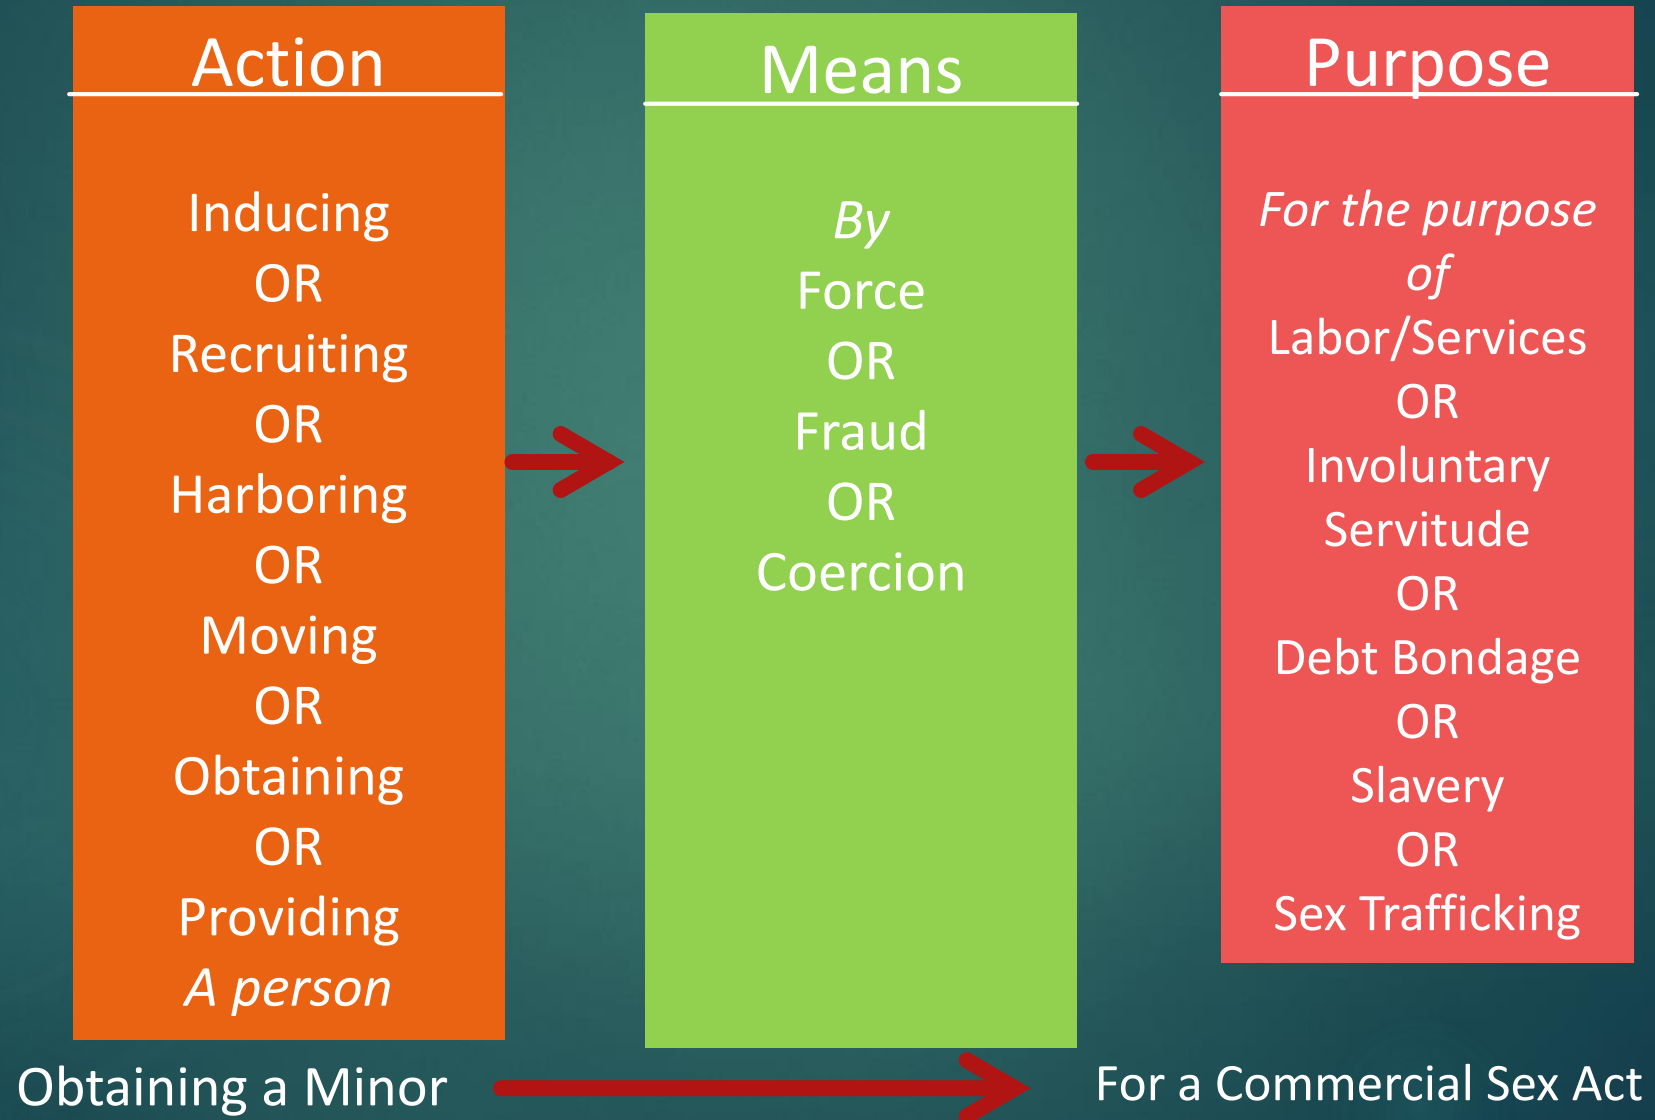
Action

Inducing
OR
Recruiting
OR
Harboring
OR
Moving
OR
Obtaining
OR
Providing
*A person*

Means

*By*
Force
OR
Fraud
OR
Coercion

Purpose

*For the purpose of*
Labor/Services
OR
Involuntary Servitude
OR
Debt Bondage
OR
Slavery
OR
Sex Trafficking

Obtaining a Minor

For a Commercial Sex Act